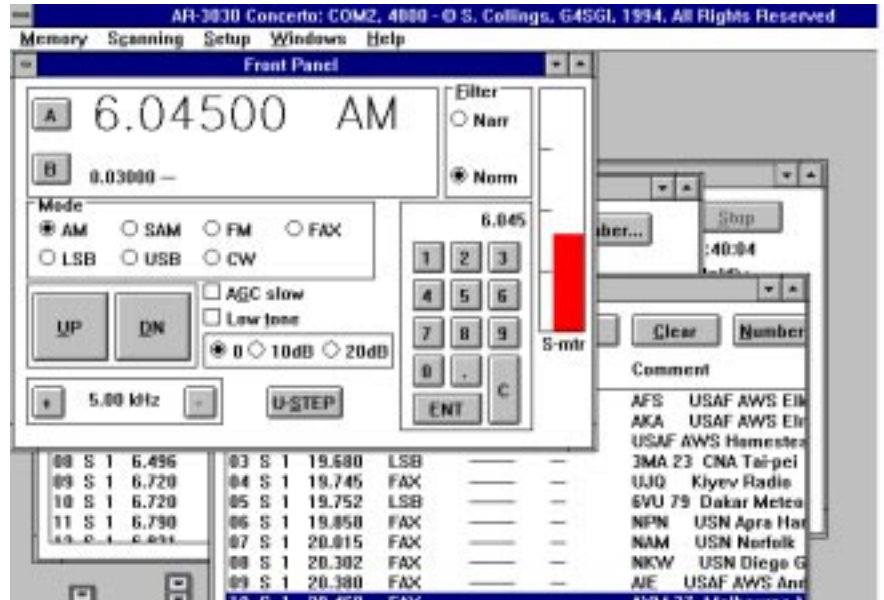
AR-3030 Concerto: COM2, 4800 - © S. Collings, G4SGI, 1994. All Rights Reserved

Memory Scanning Setup Windows Help

Front Panel

A 6.04500 AM

B 0.03000 —

Filter
○ Narr
◉ Norm

Mode
◉ AM ○ SAM ○ FM ○ FAX
○ LSB ○ USB ○ CW

6.045

1 2 3
4 5 6
7 8 9
0 . C
ENT

S-mtr

UP DN

☐ AGC slow
☐ Low tone
◉ 0 ○ 10dB ○ 20dB

+ 5.00 kHz -

U-STEP

ber...

Stop
:40:04

Clear Number

Comment

| | | | | | | | | |
|---|---|---|---|---|---|---|---|---|
| | | | | | | | AFS | USAF AWS Elk |
| | | | | | | | AKA | USAF AWS Eli |
| | | | | | | | | USAF AWS Homestea |
| 08 S 1 6.496 | 03 | S | 1 | 19.680 | LSB | — — | 3MA 23 | CNA Tai-pei |
| 09 S 1 6.720 | 04 | S | 1 | 19.745 | FAX | — — | UJQ | Kiyev Radio |
| 10 S 1 6.720 | 05 | S | 1 | 19.752 | LSB | — — | 6VU 79 | Dakar Meteo |
| 11 S 1 6.790 | 06 | S | 1 | 19.858 | FAX | — — | NPN | USN Apra Har |
| | 07 | S | 1 | 20.015 | FAX | — — | NAM | USN Norfolk |
| | 08 | S | 1 | 20.302 | FAX | — — | NKW | USN Diego G |
| | 09 | S | 1 | 20.380 | FAX | — — | AIE | USAF AWS And |